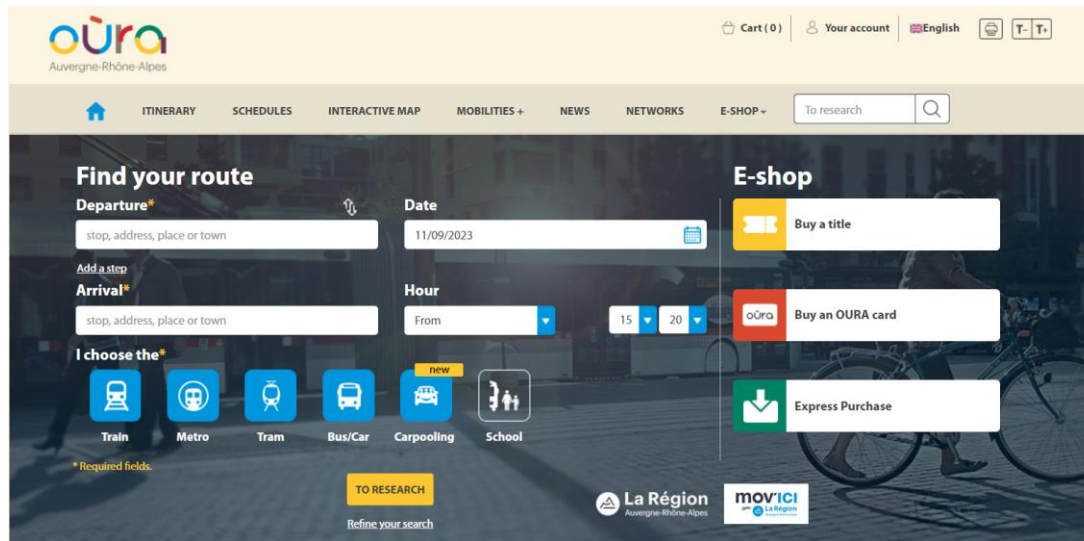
oùra
Auvergne-Rhône-Alpes

Cart (0) Your account English T- T+

ITINERARY SCHEDULES INTERACTIVE MAP MOBILITIES + NEWS NETWORKS E-SHOP To research

Find your route
Departure*
stop, address, place or town
Add a step
Arrival*
stop, address, place or town

Date
11/09/2023

Hour
From 15 20

I choose the*
Train Metro Tram Bus/Car new Carpooling School

* Required fields.

TO RESEARCH
Refine your search

E-shop
Buy a title
oùra Buy an OURA card
Express Purchase

La Région Auvergne-Rhône-Alpes
mov'ici par La Région